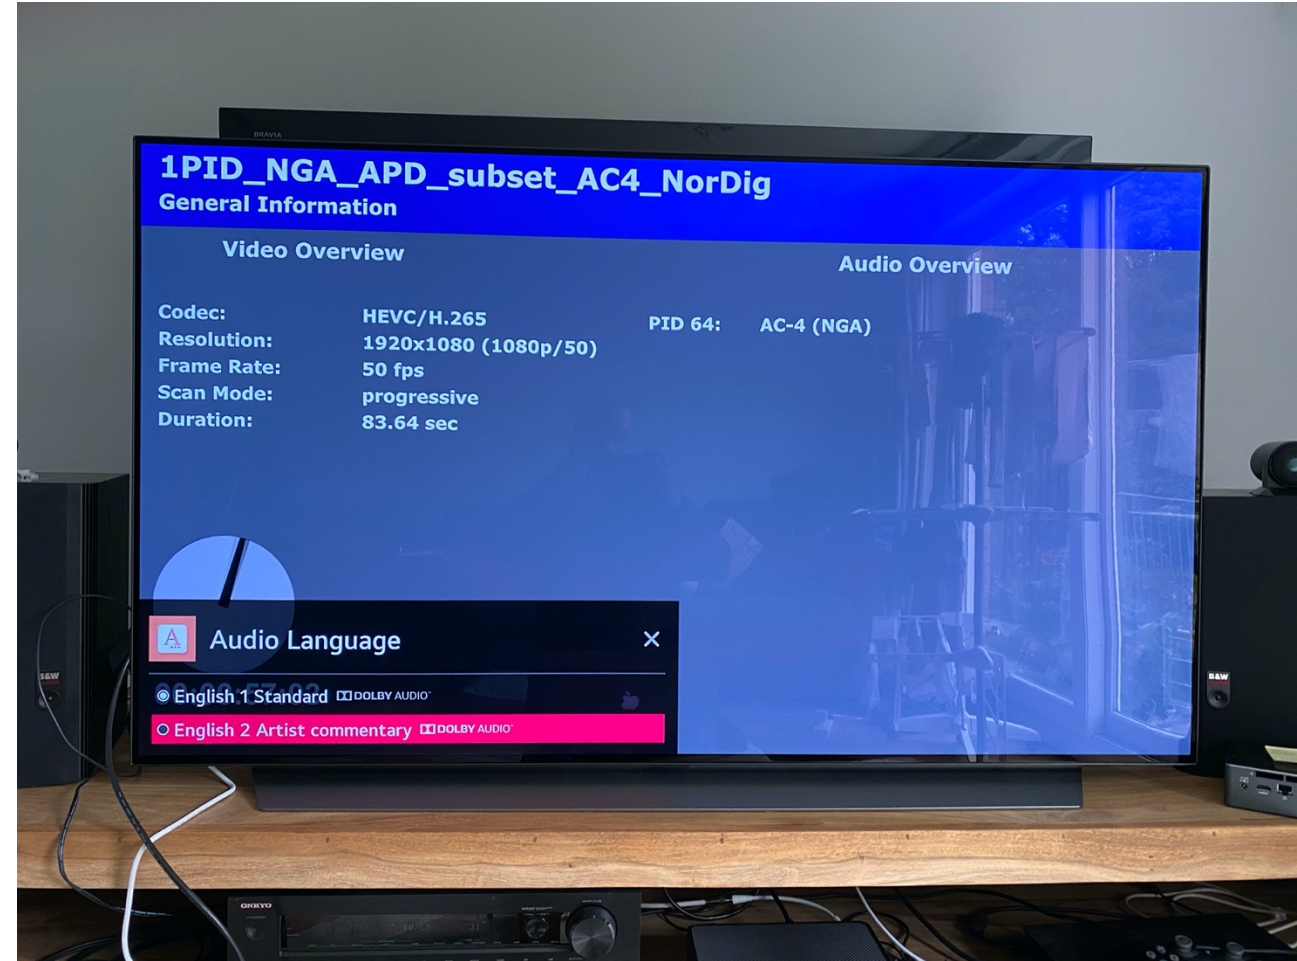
BRAVIA

1PID_NGA_APD_subset_AC4_NorDig
General Information

Video Overview

Audio Overview

| | |
|---|---|
| Codec: | HEVC/H.265 |
| Resolution: | 1920x1080 (1080p/50) |
| Frame Rate: | 50 fps |
| Scan Mode: | progressive |
| Duration: | 83.64 sec |

PID 64: AC-4 (NGA)

Audio Language ✕

English 1 Standard DOLBY AUDIO

English 2 Artist commentary DOLBY AUDIO

B&W

B&W

ONKYO